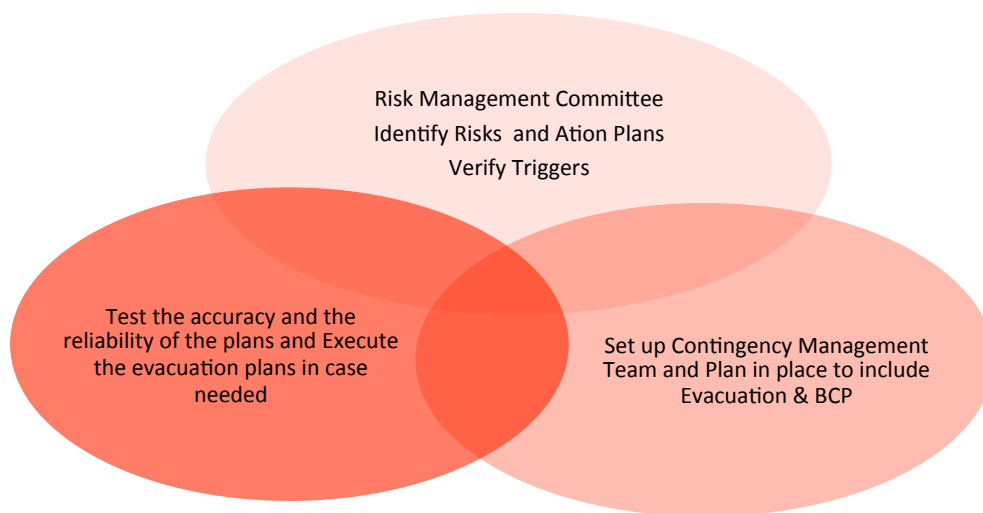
Risk Management Committee
Identify Risks and Ation Plans
Verify Triggers

Test the accuracy and the reliability of the plans and Execute the evacuation plans in case needed

Set up Contingency Management Team and Plan in place to include Evacuation & BCP